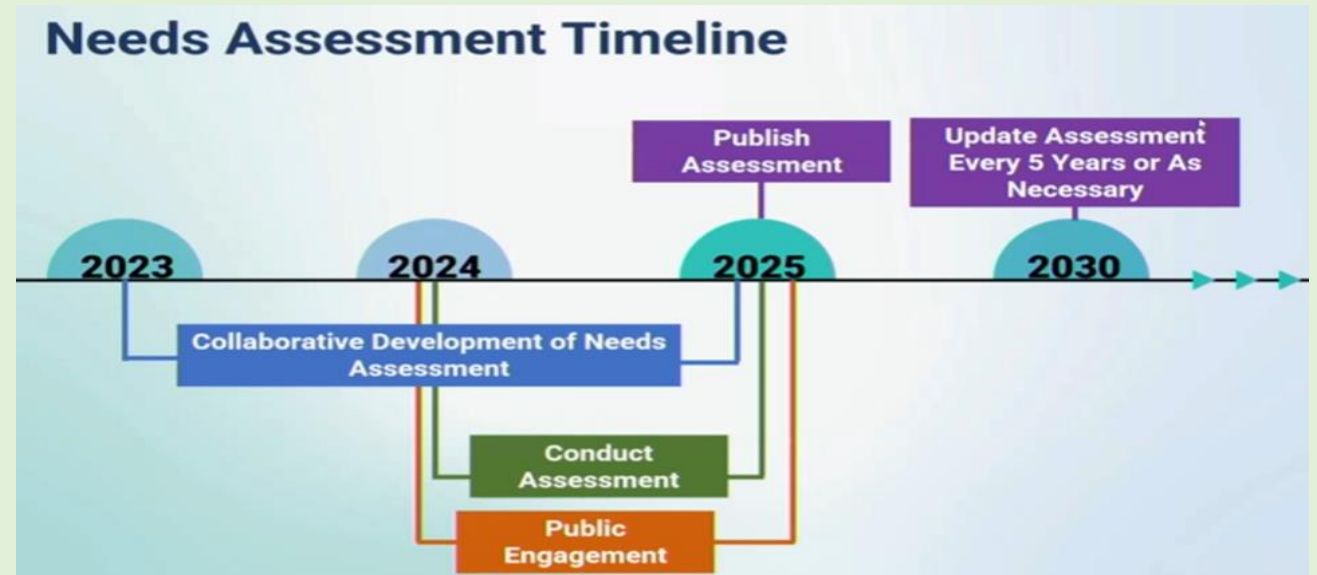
Needs Assessment Timeline

Publish Assessment

Update Assessment Every 5 Years or As Necessary

2023

2024

2025

2030

Collaborative Development of Needs Assessment

Conduct Assessment

Public Engagement